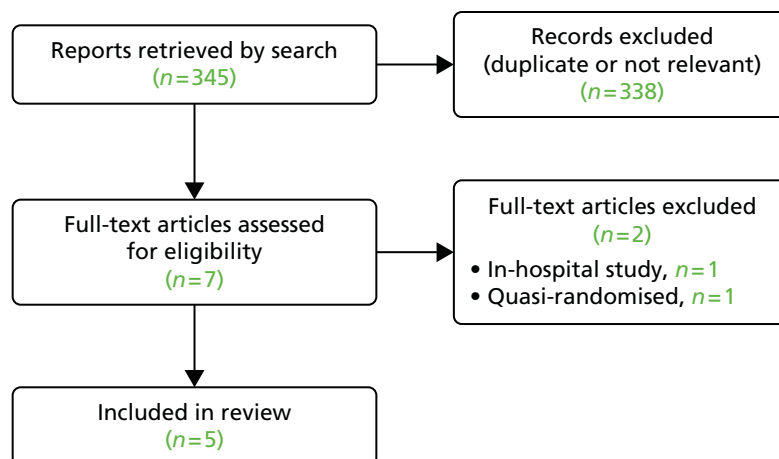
Reports retrieved by search
($n=345$)

Records excluded
(duplicate or not relevant)
($n=338$)

Full-text articles assessed for eligibility
($n=7$)

Full-text articles excluded
($n=2$)
• In-hospital study, $n=1$
• Quasi-randomised, $n=1$

Included in review
($n=5$)